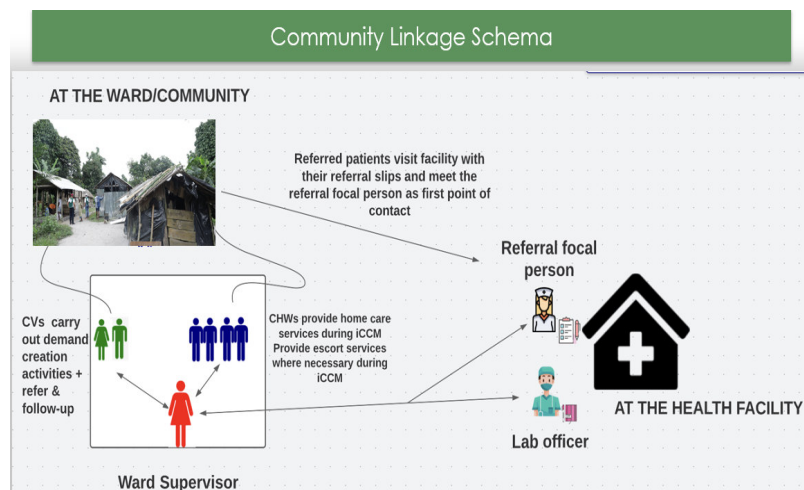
Community Linkage Schema

AT THE WARD/COMMUNITY

Referred patients visit facility with their referral slips and meet the referral focal person as first point of contact

Referral focal person

CVs carry out demand creation activities + refer & follow-up

CHWs provide home care services during iCCM Provide escort services where necessary during iCCM

AT THE HEALTH FACILITY

Lab officer

Ward Supervisor